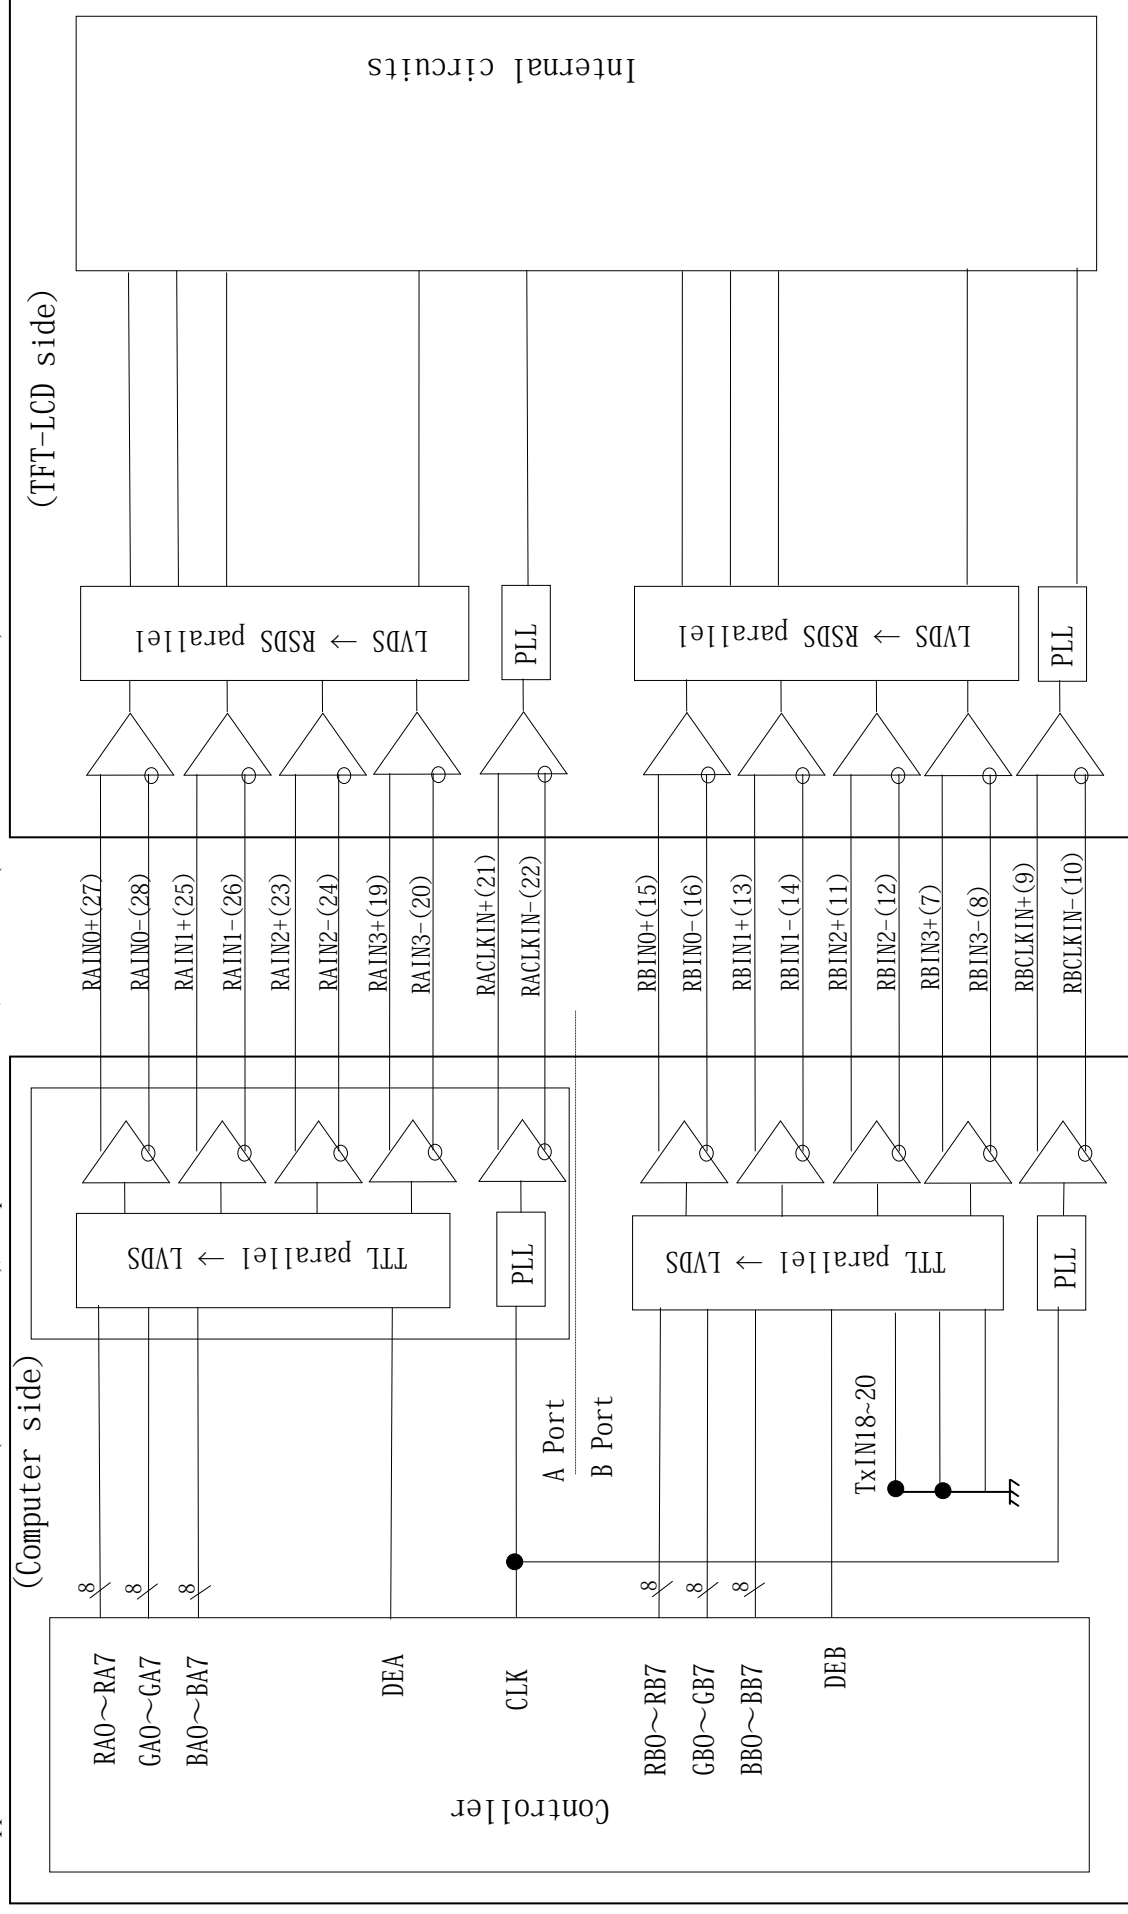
(Computer side)

Controller

RA0～RA7
GA0～GA7
BA0～BA7
DEA
CLK
RB0～RB7
GB0～GB7
BB0～BB7
DEB

8
8
8
8
8
8

TTL parallel → LVDS
PLL
TTL parallel → LVDS
PLL

A Port
B Port

TxIN18~20

RAIN0+(27)
RAIN0-(28)
RAIN1+(25)
RAIN1-(26)
RAIN2+(23)
RAIN2-(24)
RAIN3+(19)
RAIN3-(20)
RACLKIN+(21)
RACLKIN-(22)
RBIN0+(15)
RBIN0-(16)
RBIN1+(13)
RBIN1-(14)
RBIN2+(11)
RBIN2-(12)
RBIN3+(7)
RBIN3-(8)
RBCLKIN+(9)
RBCLKIN-(10)

(TFT-LCD side)

LVDS → RSDS parallel
PLL
LVDS → RSDS parallel
PLL

Internal circuits